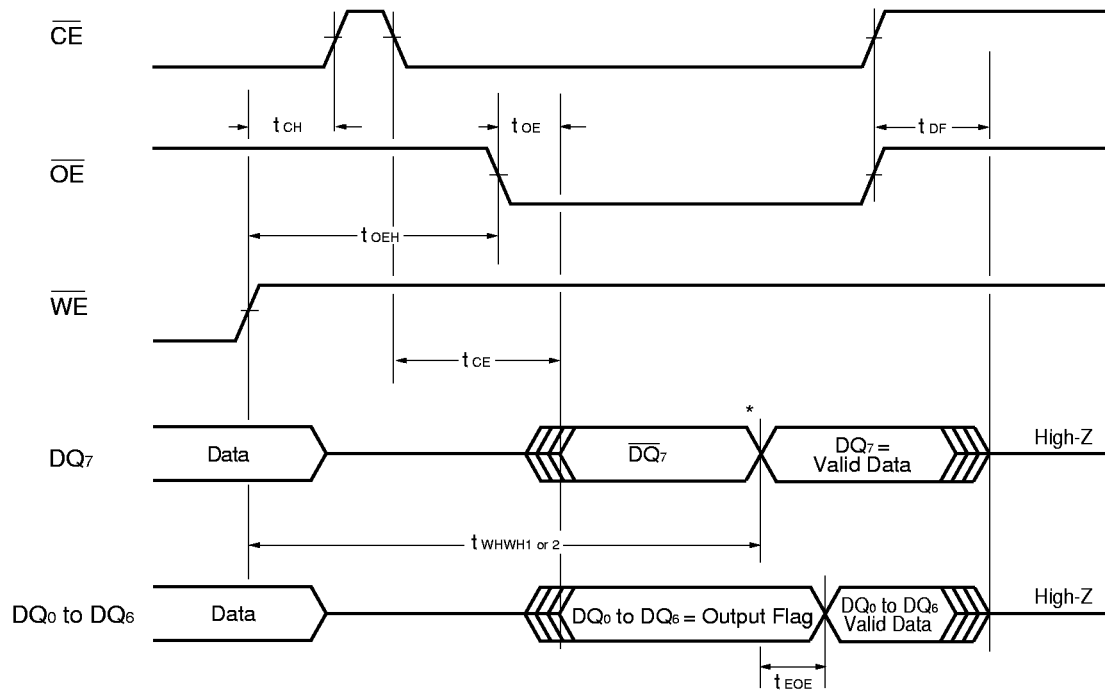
$\overline{CE}$

$t_{CH}$

$t_{OE}$

$t_{DF}$

$\overline{OE}$

$t_{OEH}$

$\overline{WE}$

$t_{CE}$

*

$DQ_7$

Data

$\overline{DQ}_7$

$DQ_7$ = Valid Data

High-Z

$t_{WHWH1 \text{ or } 2}$

$DQ_0$ to $DQ_6$

Data

$DQ_0$ to $DQ_6$ = Output Flag

$DQ_0$ to $DQ_6$ Valid Data

High-Z

$t_{EOE}$